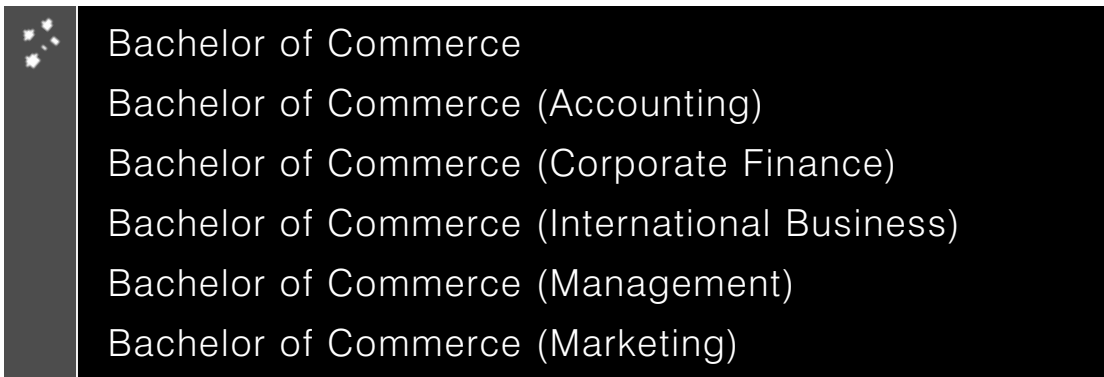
Bachelor of Commerce
Bachelor of Commerce (Accounting)
Bachelor of Commerce (Corporate Finance)
Bachelor of Commerce (International Business)
Bachelor of Commerce (Management)
Bachelor of Commerce (Marketing)